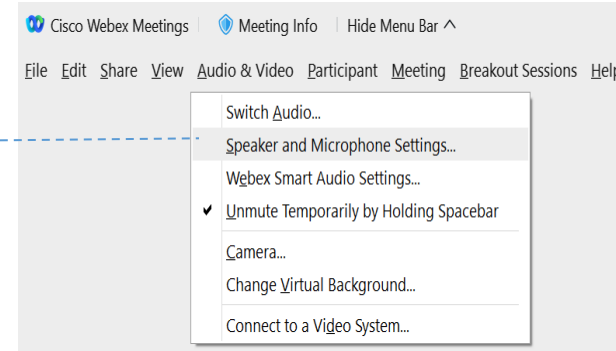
Cisco Webex Meetings | Meeting Info | Hide Menu Bar ^

File Edit Share View Audio & Video Participant Meeting Breakout Sessions Help

Switch Audio...
Speaker and Microphone Settings...
Webex Smart Audio Settings...
✔ Unmute Temporarily by Holding Spacebar
Camera...
Change Virtual Background...
Connect to a Video System...